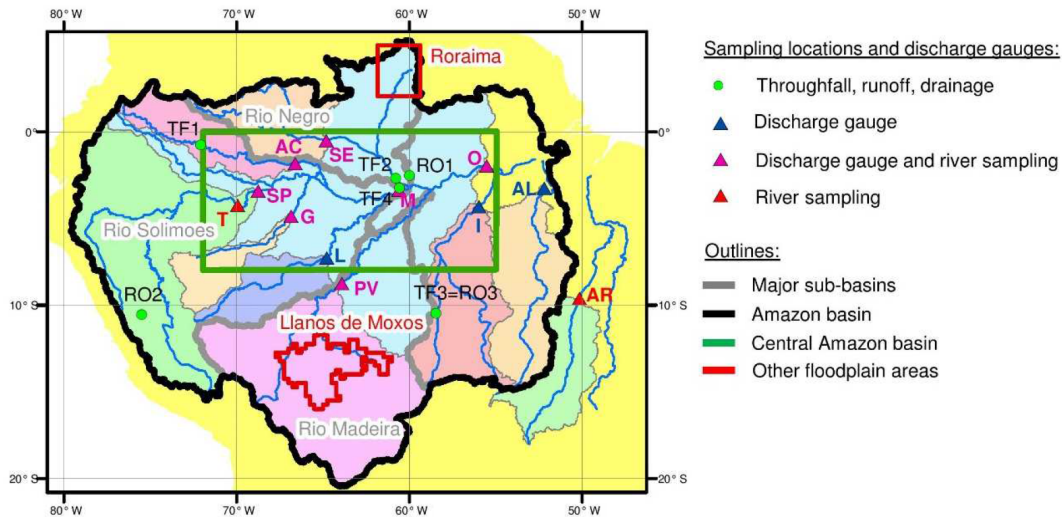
80° W 70° W 60° W 50° W

Roraima

Rio Negro

TF1

AC

SE

TF2

RO1

O

TF4

M

AL

SP

T

G

Rio Solimoes

I

L

RO2

PV

TF3=RO3

AR

Llanos de Moxos

Rio Madeira

0°
10° S
20° S

80° W 70° W 60° W 50° W

Sampling locations and discharge gauges:
Throughfall, runoff, drainage
Discharge gauge
Discharge gauge and river sampling
River sampling

Outlines:
Major sub-basins
Amazon basin
Central Amazon basin
Other floodplain areas